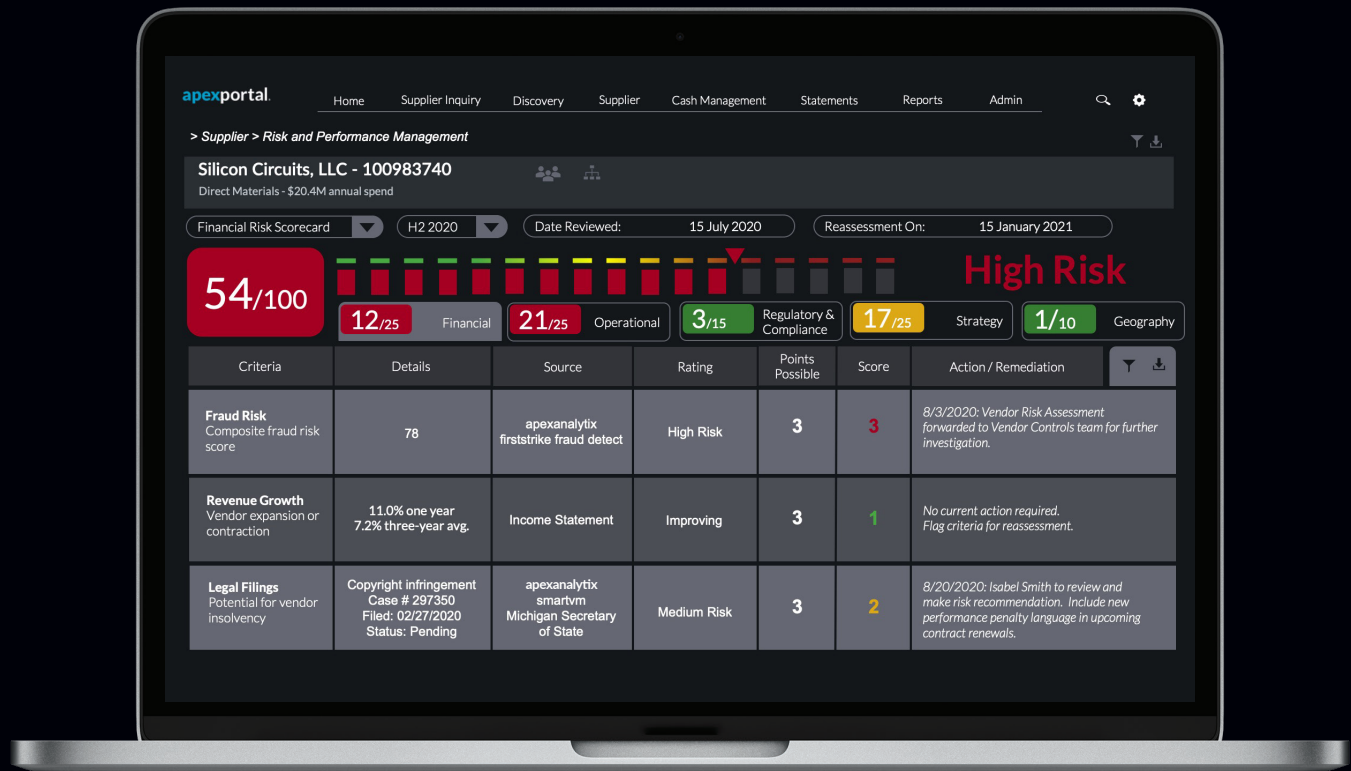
apexportal.

Home Supplier Inquiry Discovery Supplier Cash Management Statements Reports Admin

> Supplier > Risk and Performance Management

Silicon Circuits, LLC - 100983740
Direct Materials - $20.4M annual spend

Financial Risk Scorecard H2 2020 Date Reviewed: 15 July 2020 Reassessment On: 15 January 2021

54/100

High Risk

12/25 Financial 21/25 Operational 3/15 Regulatory & Compliance 17/25 Strategy 1/10 Geography

| Criteria | Details | Source | Rating | Points Possible | Score | Action / Remediation |
|---|---|---|---|---|---|---|
| Fraud Risk Composite fraud risk score | 78 | apexanalytix firststrike fraud detect | High Risk | 3 | 3 | 8/3/2020: Vendor Risk Assessment forwarded to Vendor Controls team for further investigation. |
| Revenue Growth Vendor expansion or contraction | 11.0% one year 7.2% three-year avg. | Income Statement | Improving | 3 | 1 | No current action required. Flag criteria for reassessment. |
| Legal Filings Potential for vendor insolvency | Copyright infringement Case # 297350 Filed: 02/27/2020 Status: Pending | apexanalytix smartvm Michigan Secretary of State | Medium Risk | 3 | 2 | 8/20/2020: Isabel Smith to review and make risk recommendation. Include new performance penalty language in upcoming contract renewals. |